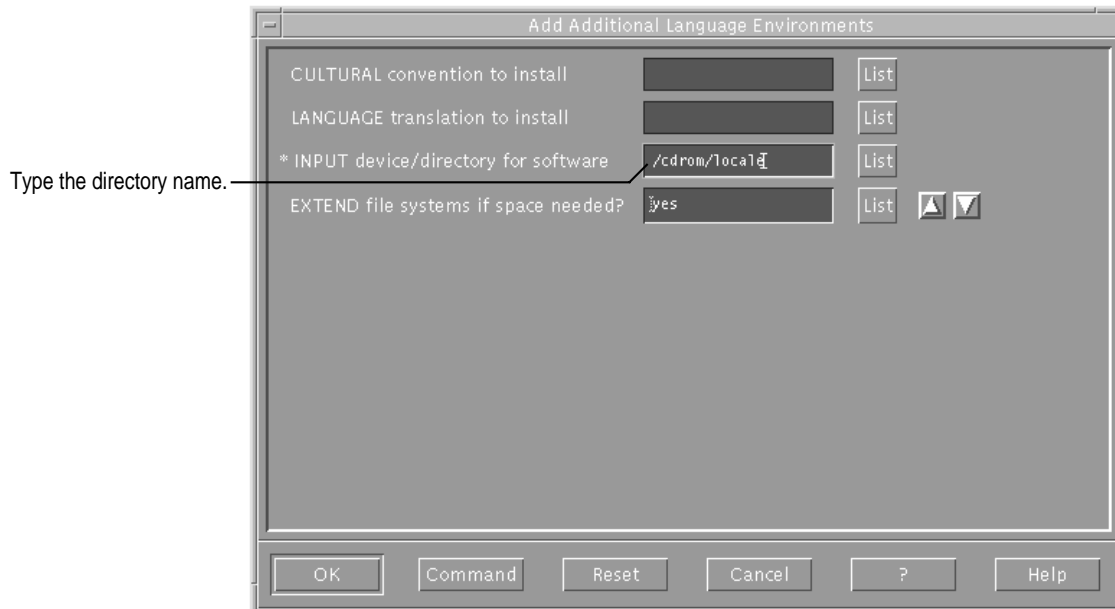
Add Additional Language Environments

CULTURAL convention to install List

LANGUAGE translation to install List

Type the directory name.

* INPUT device/directory for software /cdrom/locale List

EXTEND file systems if space needed? yes List

OK Command Reset Cancel ? Help